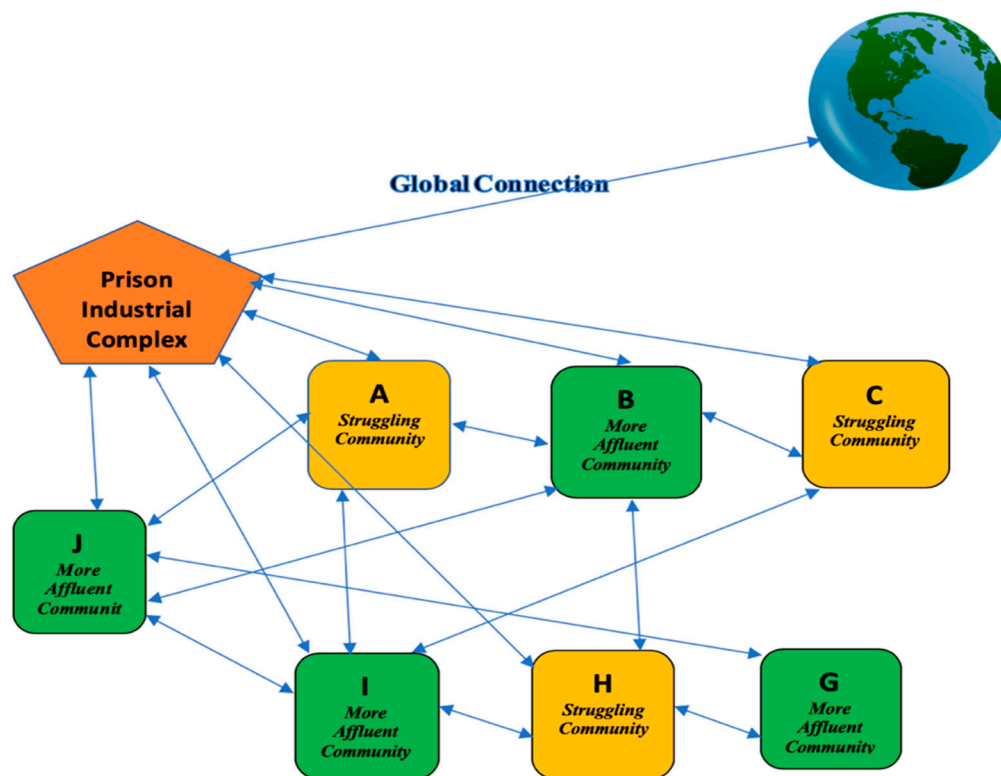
Global Connection

Prison Industrial Complex

A
Struggling Community

B
More Affluent Community

C
Struggling Community

J
More Affluent Communit

I
More Affluent Community

H
Struggling Community

G
More Affluent Community